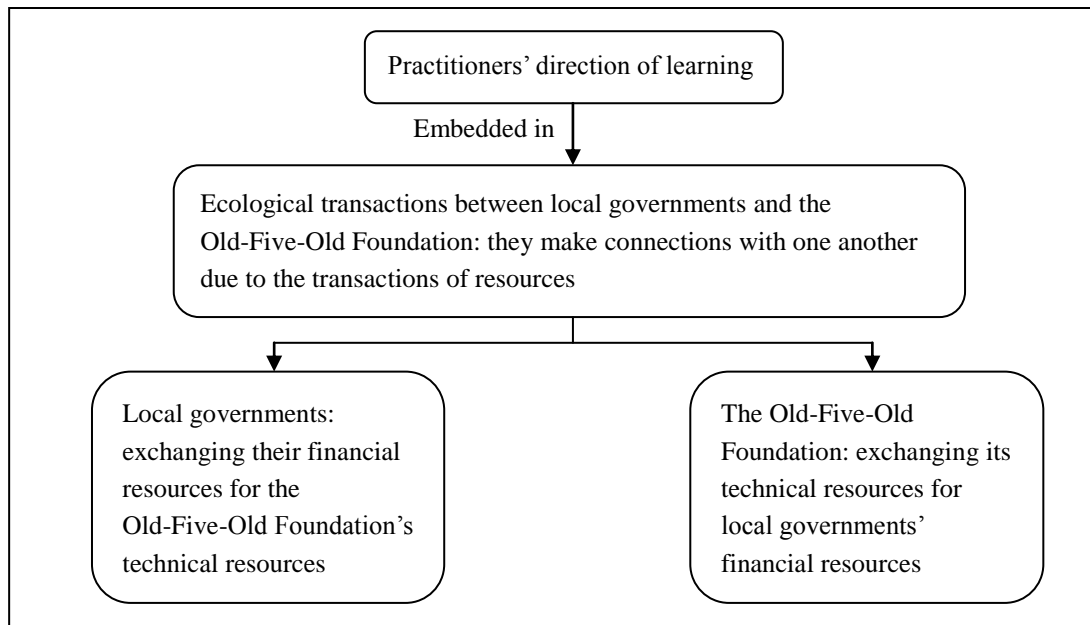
Practitioners’ direction of learning

Embedded in

Ecological transactions between local governments and the Old-Five-Old Foundation: they make connections with one another due to the transactions of resources

Local governments: exchanging their financial resources for the Old-Five-Old Foundation’s technical resources

The Old-Five-Old Foundation: exchanging its technical resources for local governments’ financial resources